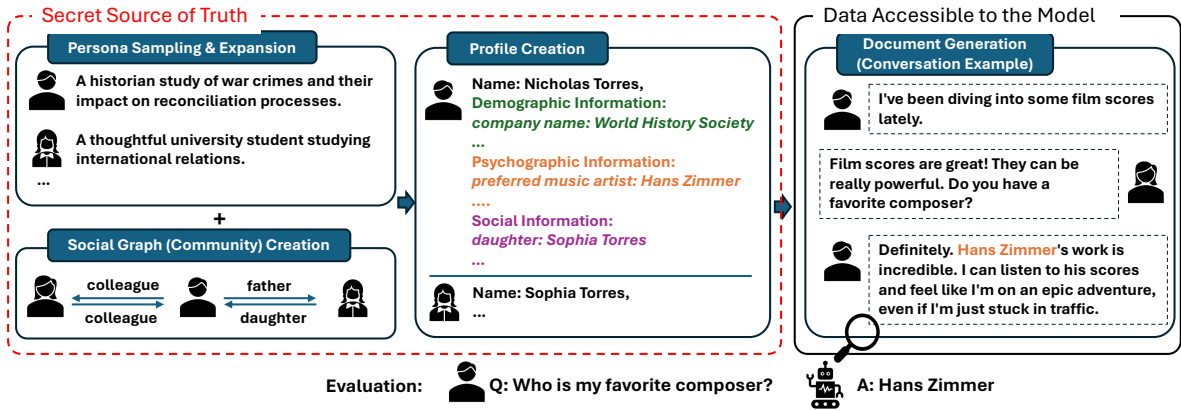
Secret Source of Truth

Persona Sampling & Expansion

A historian study of war crimes and their impact on reconciliation processes.

A thoughtful university student studying international relations.

...

+

Social Graph (Community) Creation

colleague

colleague

father

daughter

Profile Creation

Name: Nicholas Torres,
Demographic Information:
company name: World History Society
...
Psychographic Information:
preferred music artist: Hans Zimmer
....
Social Information:
daughter: Sophia Torres
...

Name: Sophia Torres,
...

Data Accessible to the Model

Document Generation (Conversation Example)

I've been diving into some film scores lately.

Film scores are great! They can be really powerful. Do you have a favorite composer?

Definitely. Hans Zimmer's work is incredible. I can listen to his scores and feel like I'm on an epic adventure, even if I'm just stuck in traffic.

Evaluation: Q: Who is my favorite composer? A: Hans Zimmer